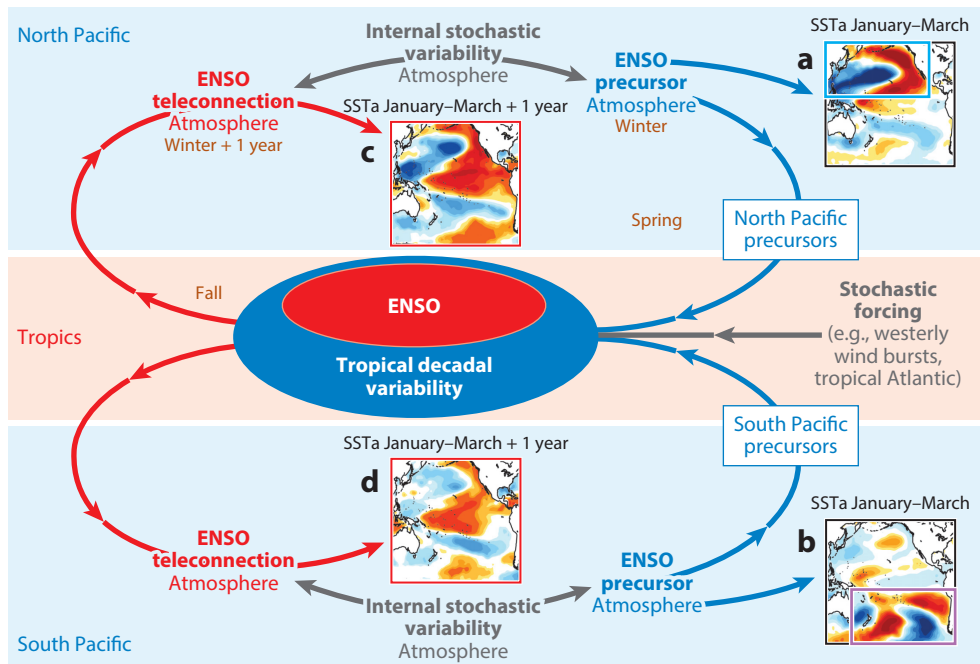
North Pacific

Internal stochastic variability
Atmosphere

ENSO precursor
Atmosphere
Winter

SSTa January–March

a

ENSO teleconnection
Atmosphere
Winter + 1 year

SSTa January–March + 1 year

c

Spring

North Pacific precursors

Fall

Tropics

ENSO

Tropical decadal variability

Stochastic forcing
(e.g., westerly wind bursts, tropical Atlantic)

South Pacific precursors

SSTa January–March + 1 year

d

ENSO teleconnection
Atmosphere

SSTa January–March

b

ENSO precursor
Atmosphere

Internal stochastic variability
Atmosphere

South Pacific